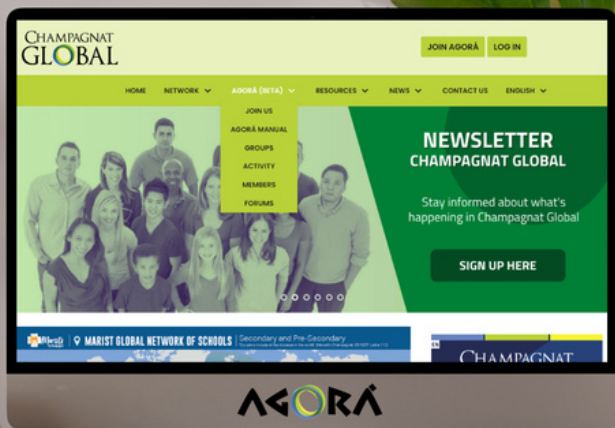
CHAMPAGNAT GLOBAL

JOIN AGORÁ

LOG IN

HOME

NETWORK

AGORÁ (BETA)

RESOURCES

NEWS

CONTACT US

ENGLISH

JOIN US

AGORÁ MANUAL

GROUPS

ACTIVITY

MEMBERS

FORUMS

NEWSLETTER

CHAMPAGNAT GLOBAL

Stay informed about what's happening in Champagnat Global

SIGN UP HERE

MARIST GLOBAL NETWORK OF SCHOOLS | Secondary and Pre-Secondary

CHAMPAGNAT

AGORÁ